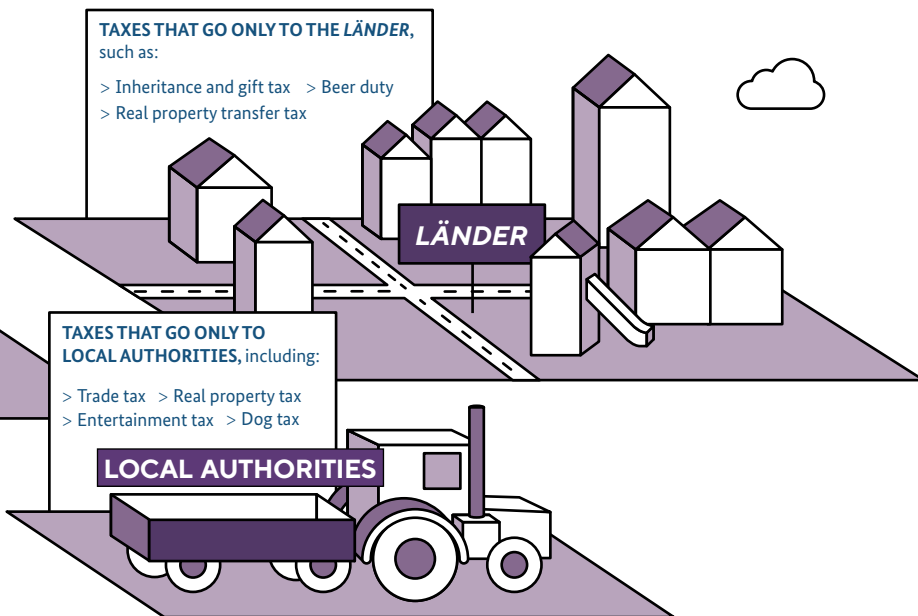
TAXES THAT GO ONLY TO THE *LÄNDER*, such as:

> Inheritance and gift tax > Beer duty
> Real property transfer tax

*LÄNDER*

TAXES THAT GO ONLY TO LOCAL AUTHORITIES, including:

> Trade tax > Real property tax
> Entertainment tax > Dog tax

LOCAL AUTHORITIES